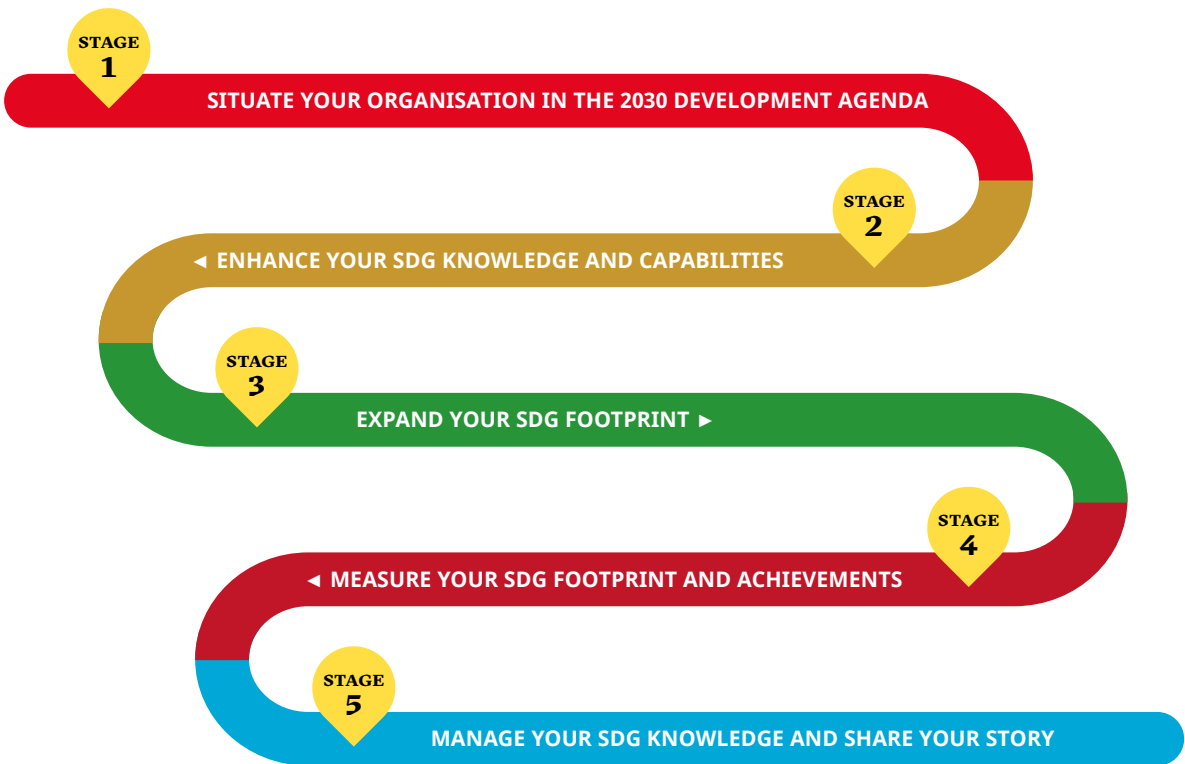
STAGE 1

SITUATE YOUR ORGANISATION IN THE 2030 DEVELOPMENT AGENDA

STAGE 2

◄ ENHANCE YOUR SDG KNOWLEDGE AND CAPABILITIES

STAGE 3

EXPAND YOUR SDG FOOTPRINT ►

STAGE 4

◄ MEASURE YOUR SDG FOOTPRINT AND ACHIEVEMENTS

STAGE 5

MANAGE YOUR SDG KNOWLEDGE AND SHARE YOUR STORY